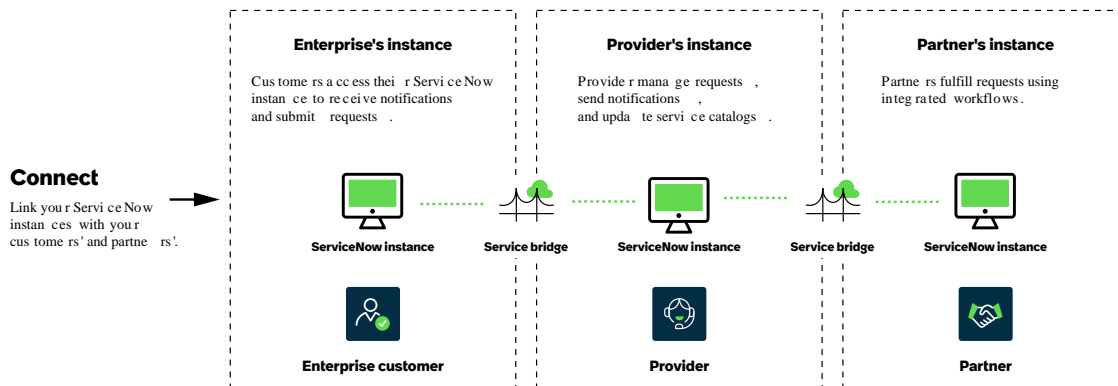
Connect

Link your ServiceNow instances with your customers' and partners'.

Enterprise's instance

Customers access their ServiceNow instance to receive notifications and submit requests.

ServiceNow instance

Enterprise customer

Service bridge

Provider's instance

Provider manage requests, send notifications, and update service catalogs.

ServiceNow instance

Provider

Service bridge

Partner's instance

Partners fulfill requests using integrated workflows.

ServiceNow instance

Partner